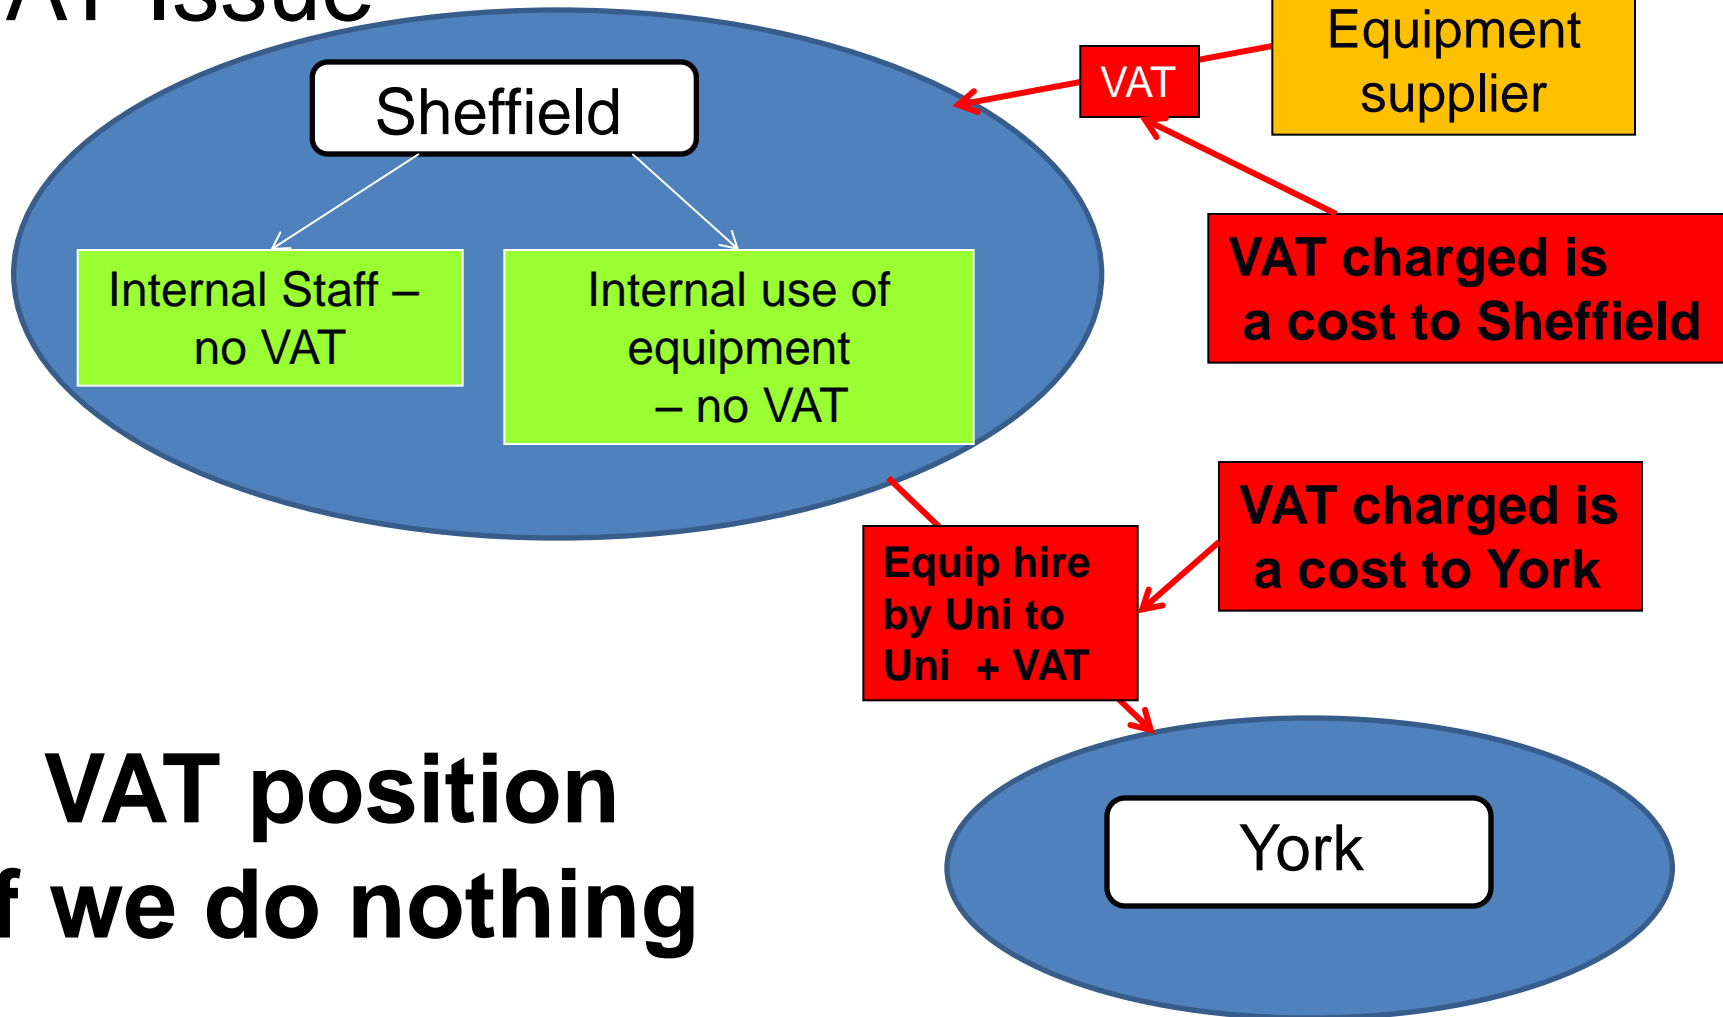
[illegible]

Sheffield

Internal Staff – no VAT

Internal use of equipment – no VAT

VAT

Equipment supplier

VAT charged is a cost to Sheffield

Equip hire by Uni to Uni + VAT

VAT charged is a cost to York

York

VAT position
f we do nothing